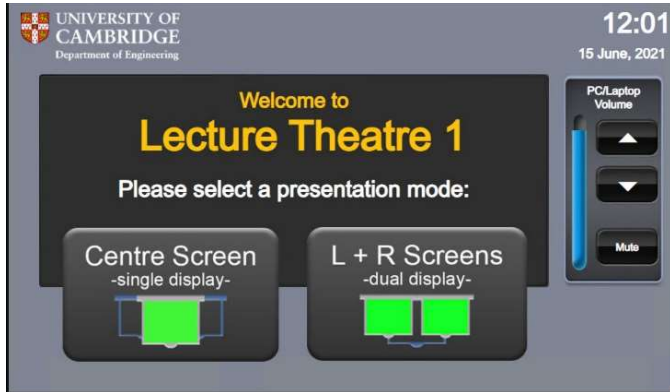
UNIVERSITY OF CAMBRIDGE
Department of Engineering

12:01
15 June, 2021

Welcome to
Lecture Theatre 1

Please select a presentation mode:

Centre Screen
-single display-

L + R Screens
-dual display-

PC/Laptop Volume

Mute